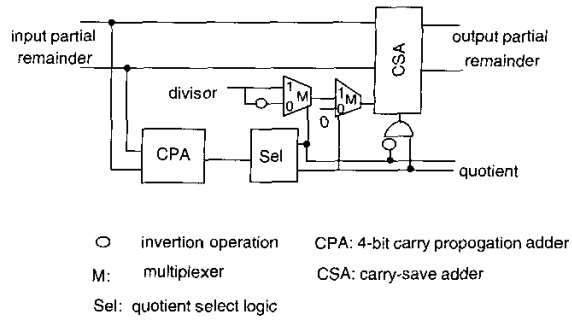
input partial remainder

output partial remainder

CSA

divisor

1 M 0

1 M 0

0

CPA

Sel

quotient

○ invertion operation

CPA: 4-bit carry propogation adder

M: multiplexer

CSA: carry-save adder

Sel: quotient select logic